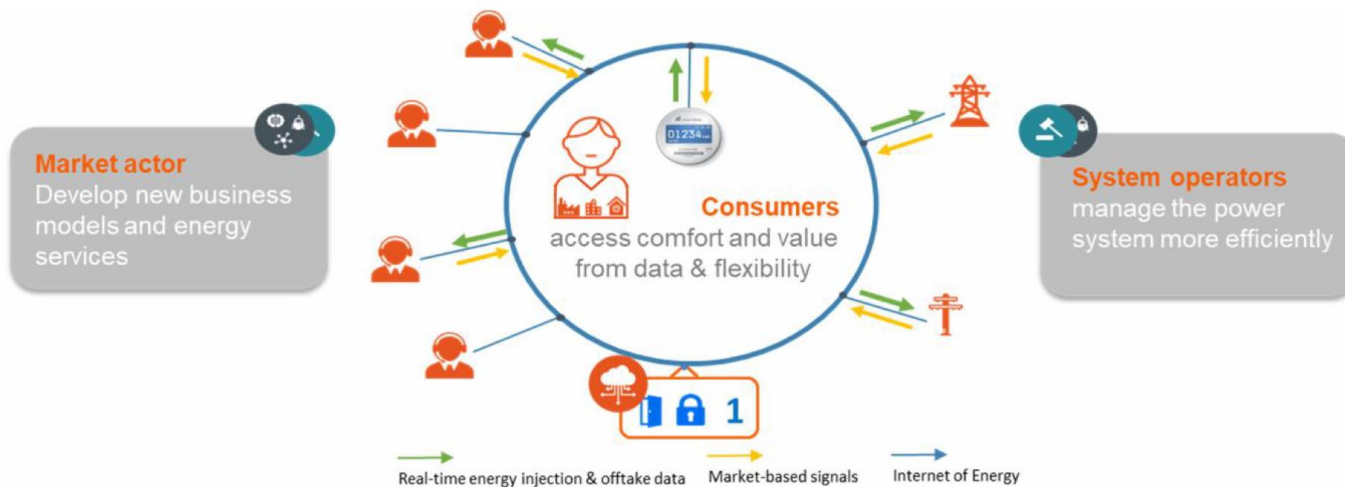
Market actor
Develop new business models and energy services

01234

Consumers
access comfort and value from data & flexibility

System operators
manage the power system more efficiently

1

Real-time energy injection & offtake data
Market-based signals
Internet of Energy